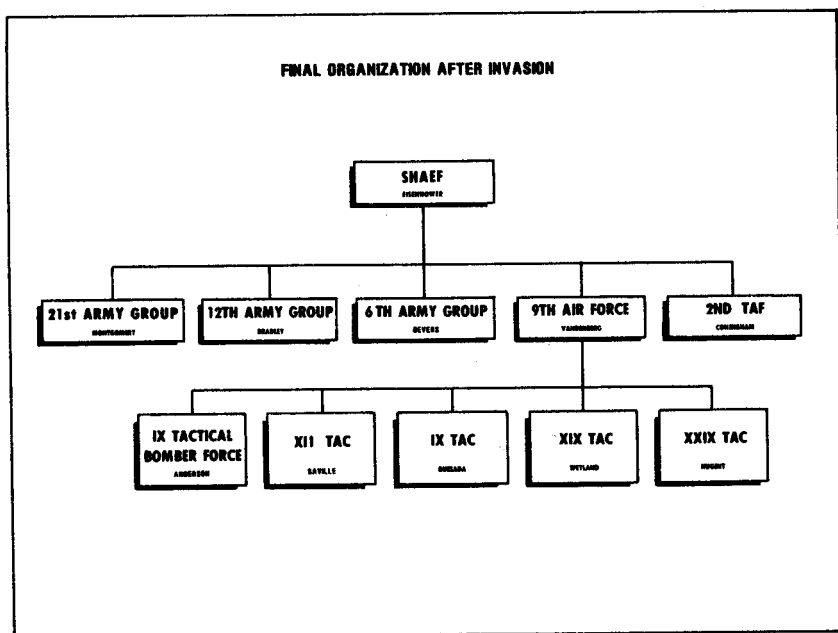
FINAL ORGANIZATION AFTER INVASION

SHAEF
EISENHOWER

21st ARMY GROUP
MONTGOMERY

12TH ARMY GROUP
BRADLEY

6TH ARMY GROUP
DEVERS

9TH AIR FORCE
VANDENBERG

2ND TAF
CONINGHAM

IX TACTICAL BOMBER FORCE
ANDERSON

XII TAC
SAVILLE

IX TAC
QUESADA

XIX TAC
WEYLAND

XXIX TAC
NUGENT